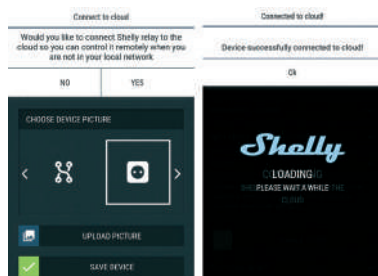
Connect to cloud

Would you like to connect Shelly relay to the cloud so you can control it remotely when you are not in your local network

NO

YES

CHOOSE DEVICE PICTURE

UPLOAD PICTURE

SAVE DEVICE

Connected to cloud!

Device successfully connected to cloud!

Ok

Shelly

LOADING

PLEASE WAIT A WHILE